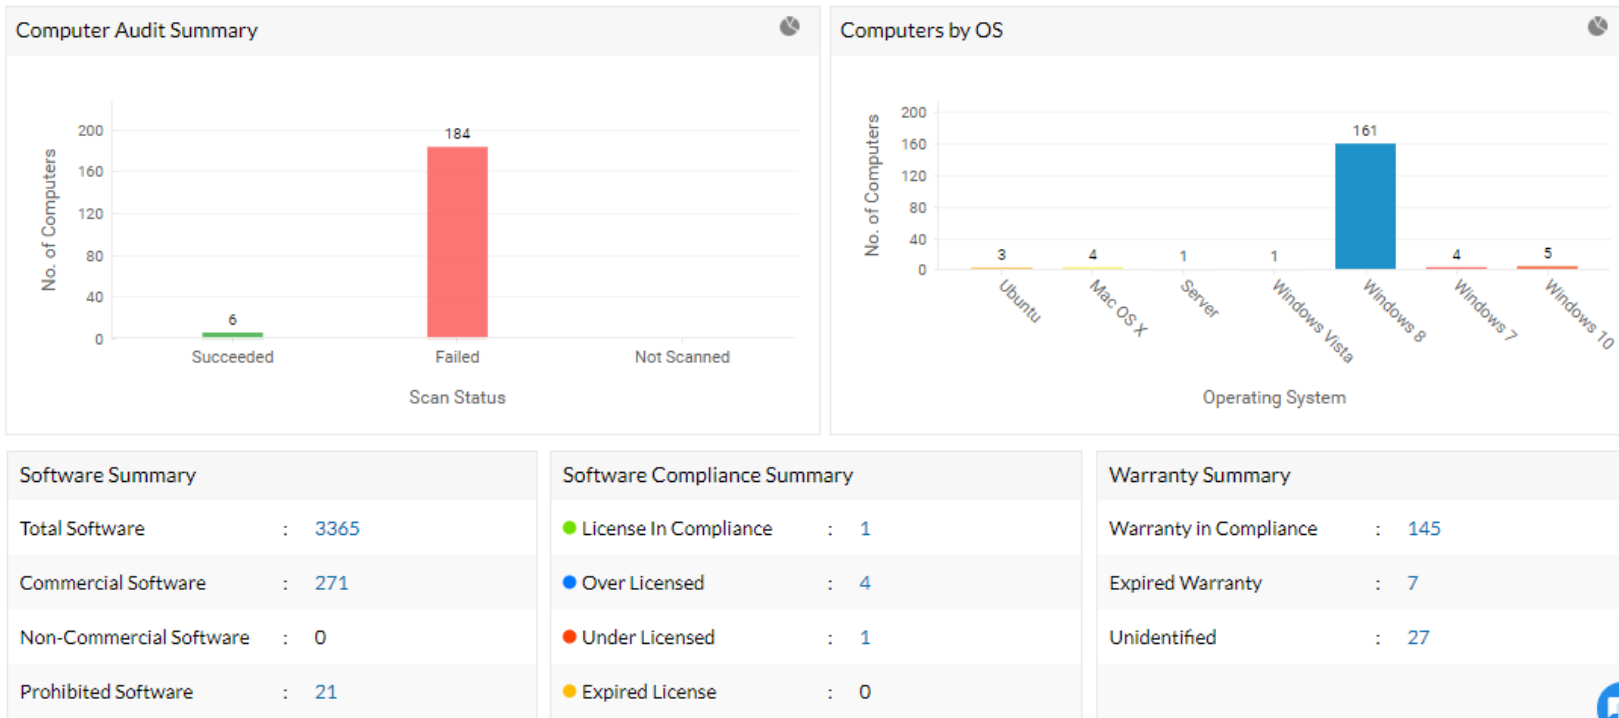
Computer Audit Summary

No. of Computers

200
160
120
80
40
0

6
184

Succeeded
Failed
Not Scanned

Scan Status

Computers by OS

No. of Computers

200
160
120
80
40
0

3
4
1
1
161
4
5

Ubuntu
Mac OS X
Server
Windows Vista
Windows 8
Windows 7
Windows 10

Operating System

Software Summary

| | | |
|---|---|---|
| Total Software | : | 3365 |
| Commercial Software | : | 271 |
| Non-Commercial Software | : | 0 |
| Prohibited Software | : | 21 |

Software Compliance Summary

| | | |
|---|---|---|
| License In Compliance | : | 1 |
| Over Licensed | : | 4 |
| Under Licensed | : | 1 |
| Expired License | : | 0 |

Warranty Summary

| | | |
|---|---|---|
| Warranty in Compliance | : | 145 |
| Expired Warranty | : | 7 |
| Unidentified | : | 27 |